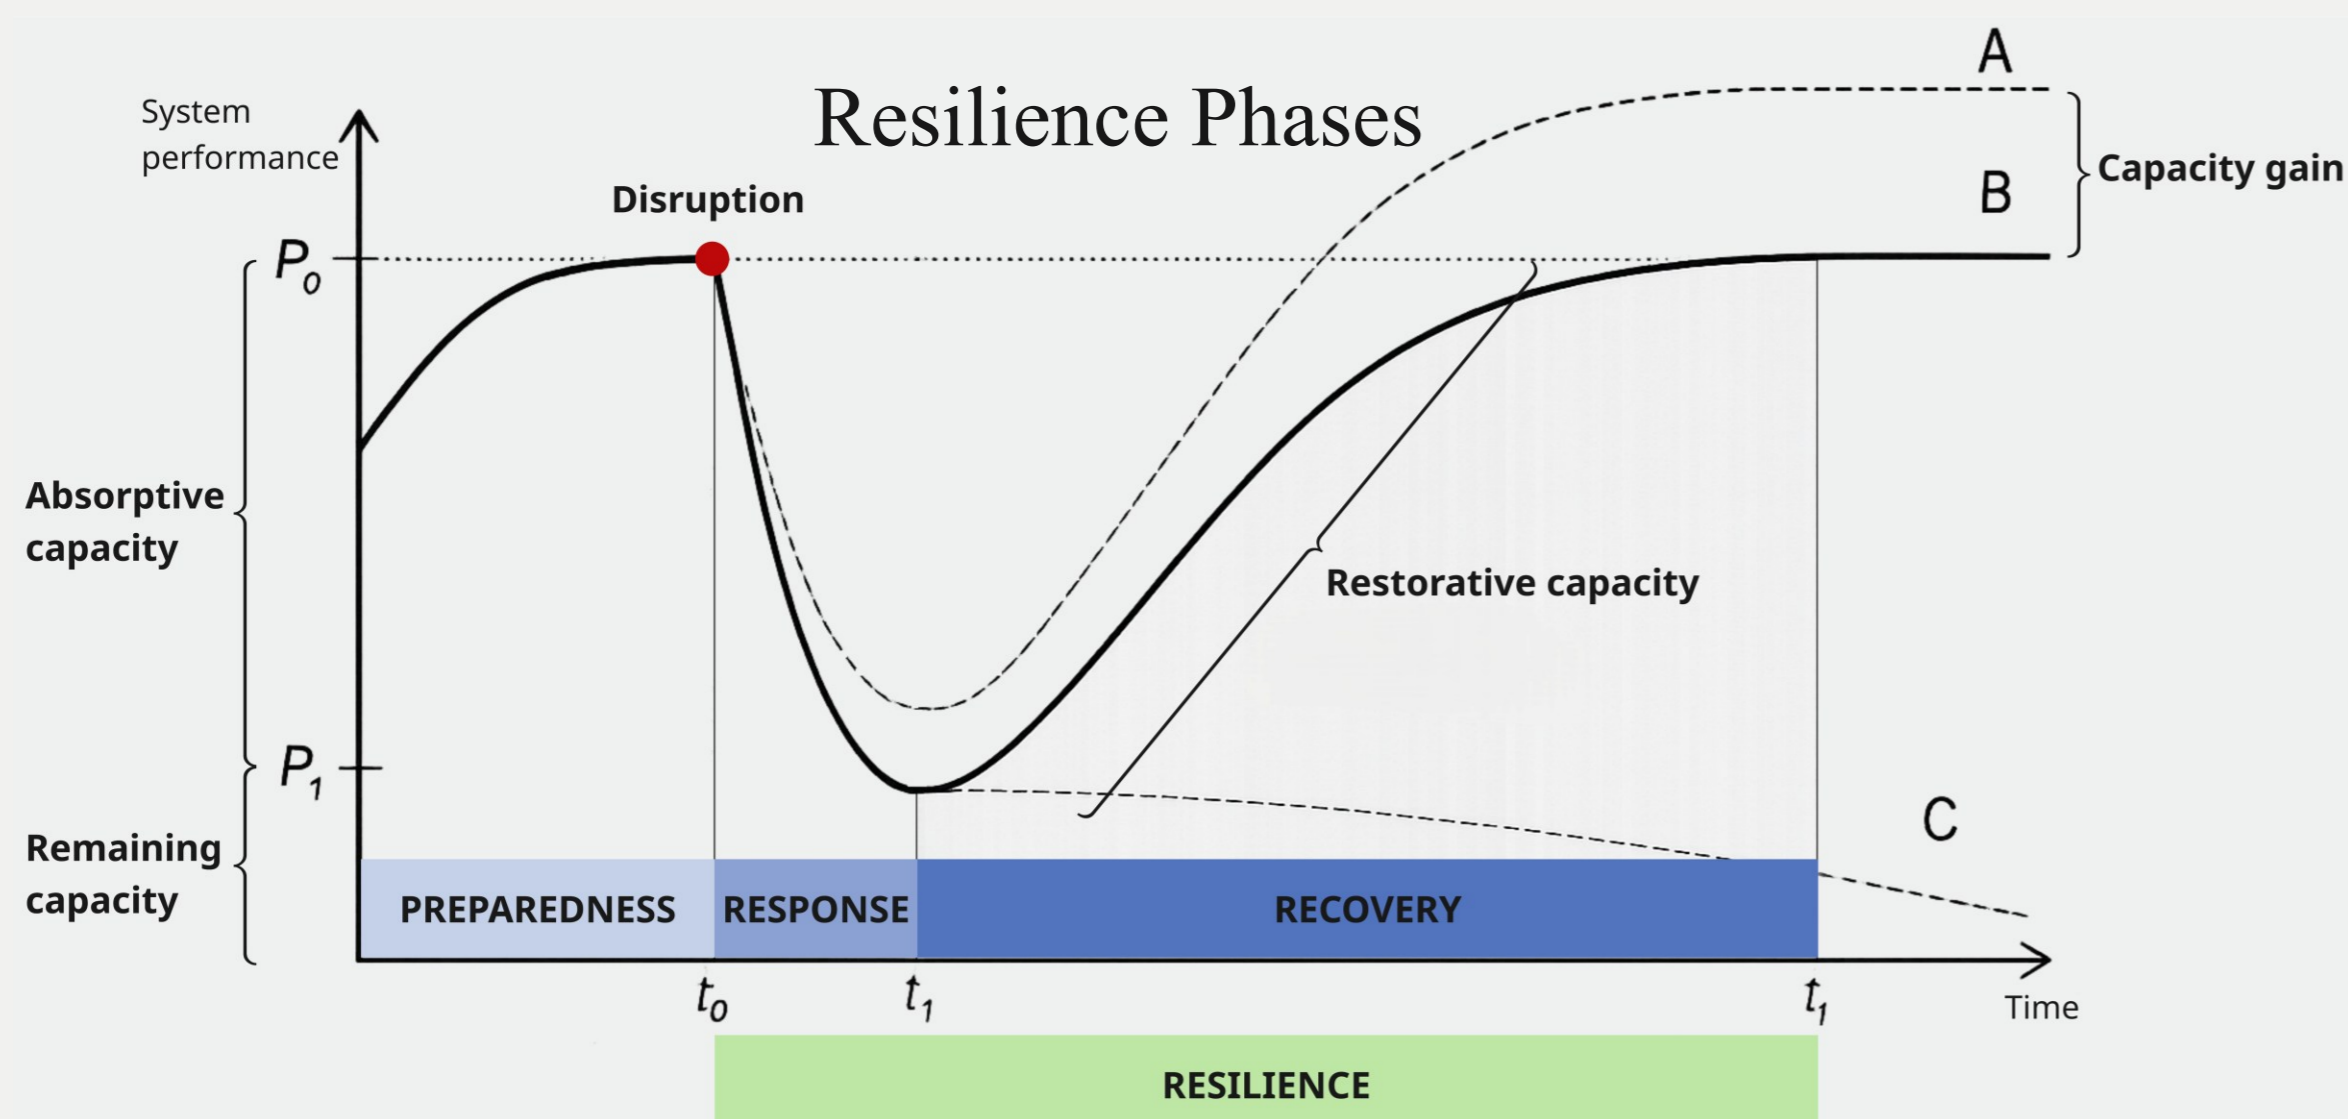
Resilience Phases

System performance

$P_0$

$P_1$

Disruption

A

B

Capacity gain

Absorptive capacity

Remaining capacity

Restorative capacity

C

PREPAREDNESS

RESPONSE

RECOVERY

$t_0$

$t_1$

$t_1$

Time

RESILIENCE